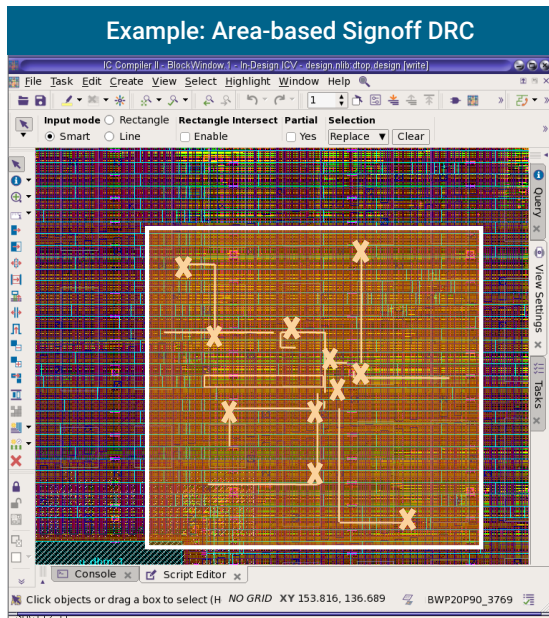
Example: Area-based Signoff DRC

IC Compiler II - BlockWindow.1 - In-Design ICV - design.nlib:dtop.design [write]

File Task Edit Create View Select Highlight Window Help

1

Input mode
Rectangle
Smart
Line

Rectangle Intersect
Enable

Partial
Yes

Selection
Replace
Clear

Query
View Settings
Tasks

Console
Script Editor

Click objects or drag a box to select (H NO GRID XY 153.816, 136.689 BWP20P90_3769